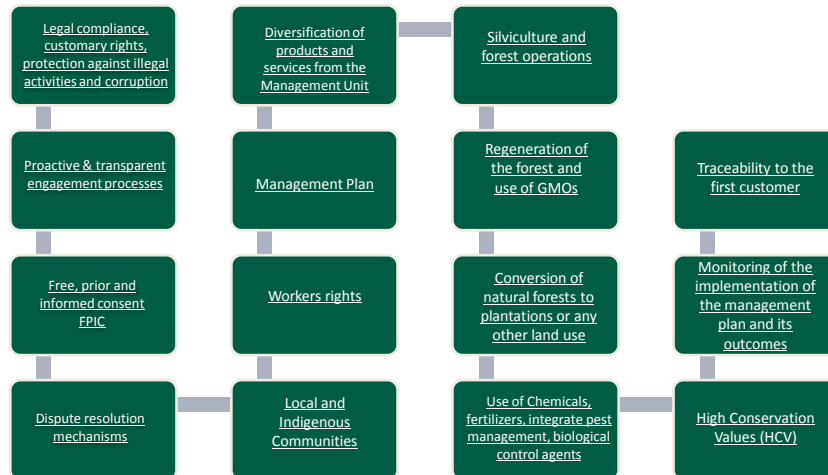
Legal compliance, customary rights, protection against illegal activities and corruption

Proactive & transparent engagement processes

Free, prior and informed consent FPIC

Dispute resolution mechanisms

Diversification of products and services from the Management Unit

Management Plan

Workers rights

Local and Indigenous Communities

Silviculture and forest operations

Regeneration of the forest and use of GMOs

Conversion of natural forests to plantations or any other land use

Use of Chemicals, fertilizers, integrate pest management, biological control agents

Traceability to the first customer

Monitoring of the implementation of the management plan and its outcomes

High Conservation Values (HCV)